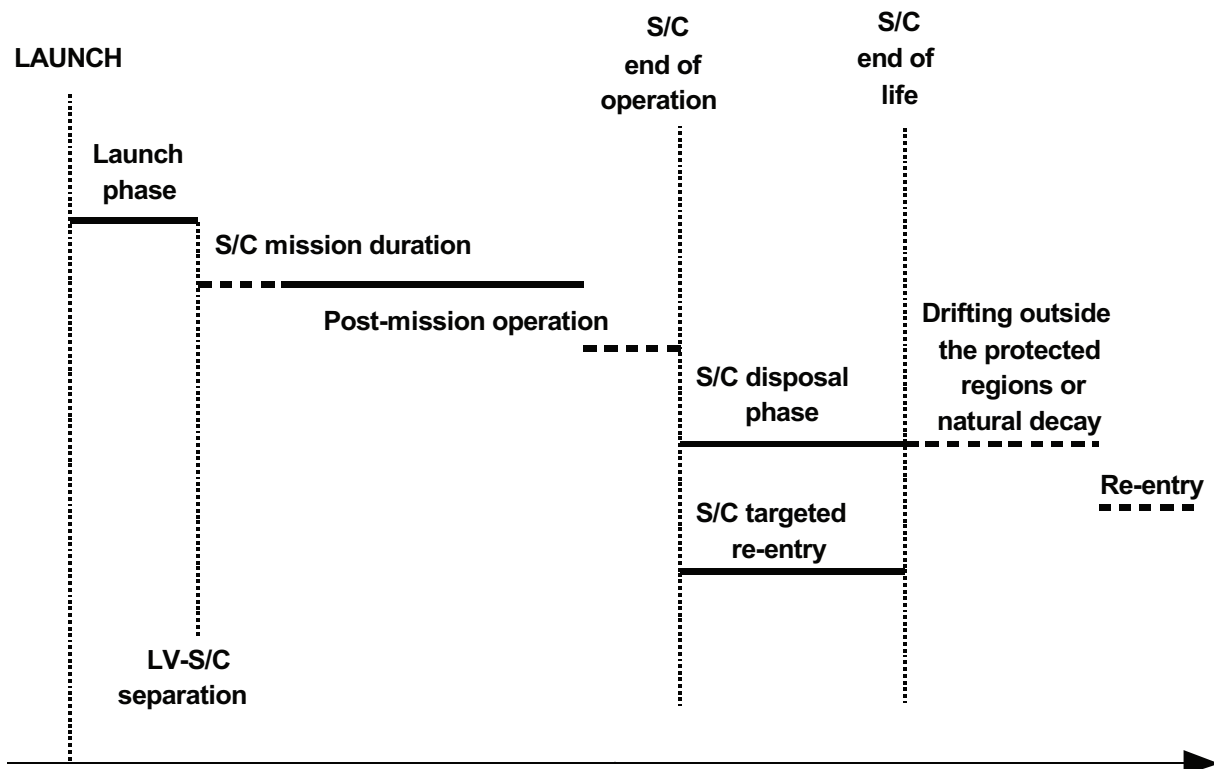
LAUNCH

S/C end of operation

S/C end of life

Launch phase

S/C mission duration

Post-mission operation

Drifting outside the protected regions or natural decay

S/C disposal phase

Re-entry

S/C targeted re-entry

LV-S/C separation